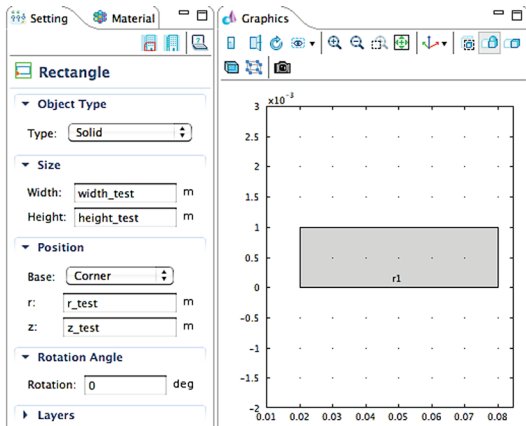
Setting Material

Rectangle

Object Type

Type: Solid

Size

Width: width_test m

Height: height_test m

Position

Base: Corner

r: r_test m

z: z_test m

Rotation Angle

Rotation: 0 deg

Layers

Graphics

$\times 10^{-3}$

3

2.5

2

1.5

1

0.5

0

-0.5

-1

-1.5

-2

r1

0.01 0.02 0.03 0.04 0.05 0.06 0.07 0.08